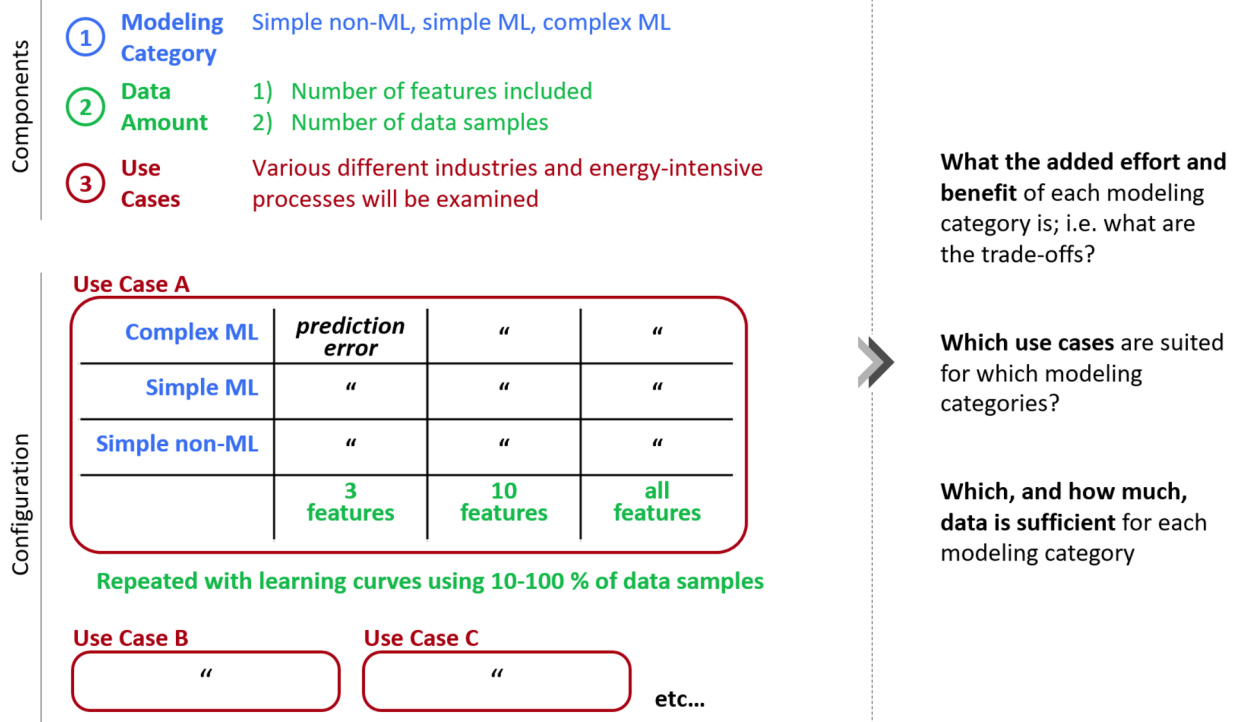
Components

1 Modeling Category Simple non-ML, simple ML, complex ML

2 Data Amount 1) Number of features included
2) Number of data samples

3 Use Cases Various different industries and energy-intensive processes will be examined

Configuration

Use Case A

| | | | |
|---|---|---|---|
| Complex ML | prediction error | " | " |
| Simple ML | " | " | " |
| Simple non-ML | " | " | " |
| | 3 features | 10 features | all features |

Repeated with learning curves using 10-100 % of data samples

Use Case B
"

Use Case C
"

etc...

What the added effort and benefit of each modeling category is; i.e. what are the trade-offs?

Which use cases are suited for which modeling categories?

Which, and how much, data is sufficient for each modeling category